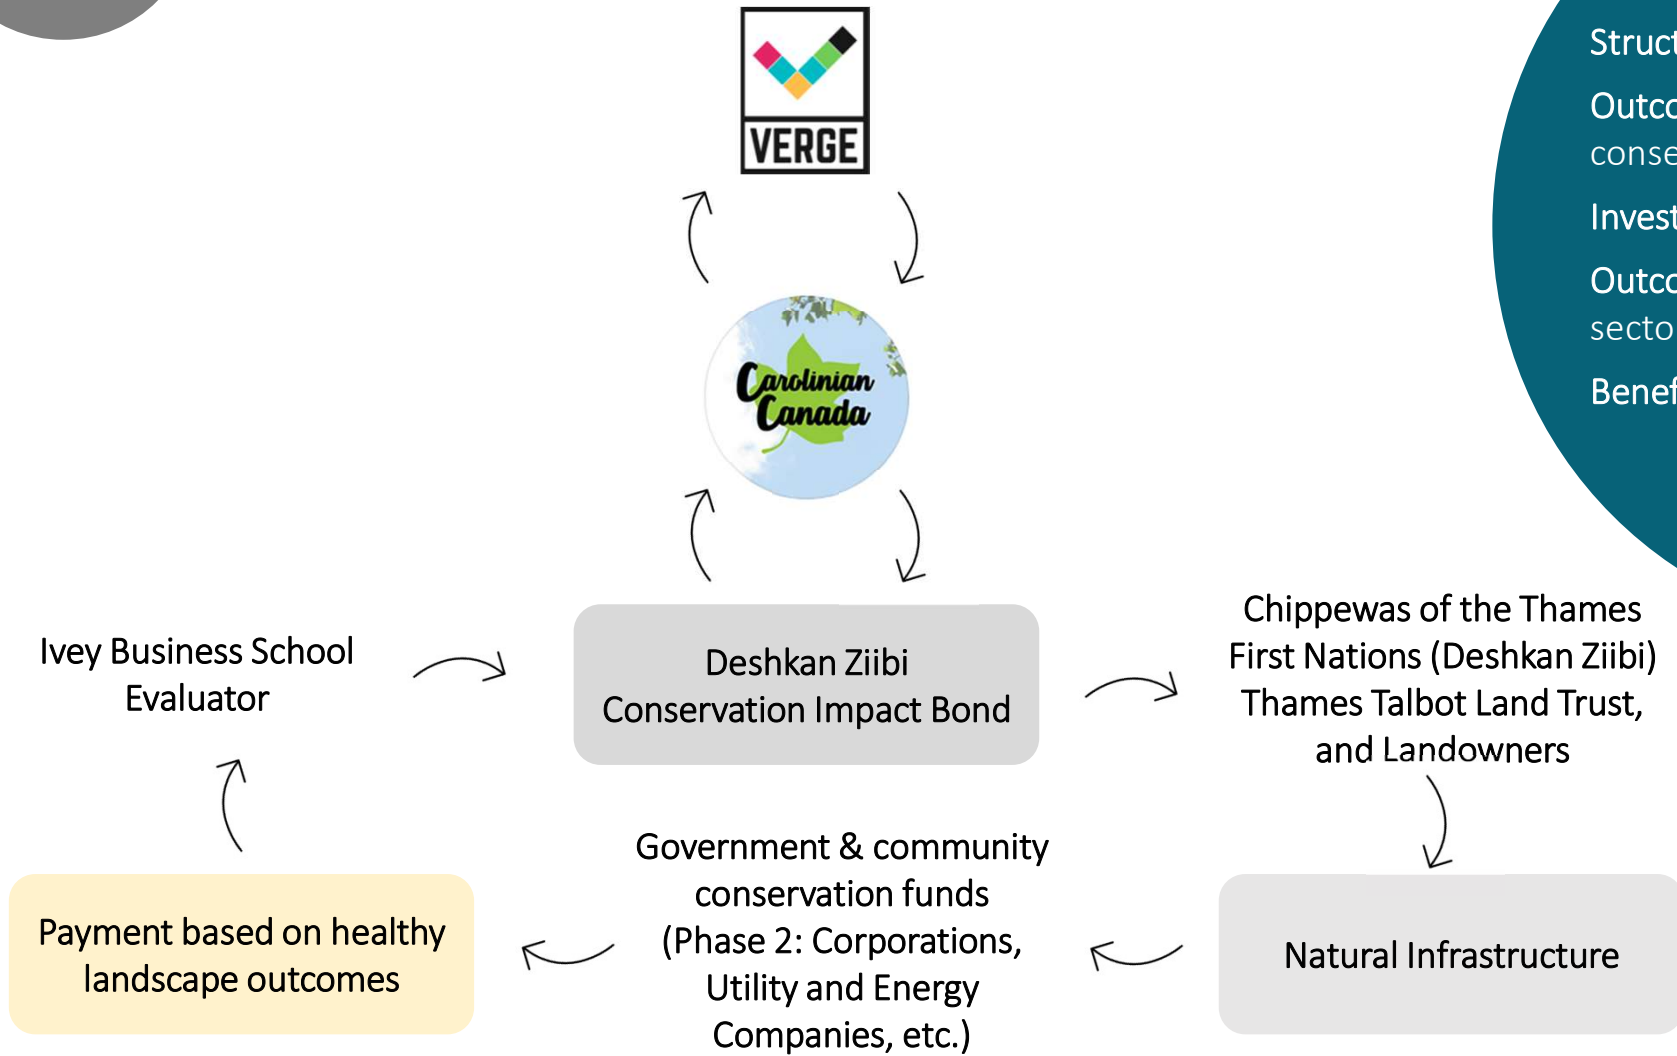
VERGE

Carolinian Canada

Struct
Outco
conse
Invest
Outco
secto
Benef

Ivey Business School Evaluator

Deshkan Ziibi Conservation Impact Bond

Chippewas of the Thames First Nations (Deshkan Ziibi) Thames Talbot Land Trust, and Landowners

Payment based on healthy landscape outcomes

Government & community conservation funds (Phase 2: Corporations, Utility and Energy Companies, etc.)

Natural Infrastructure